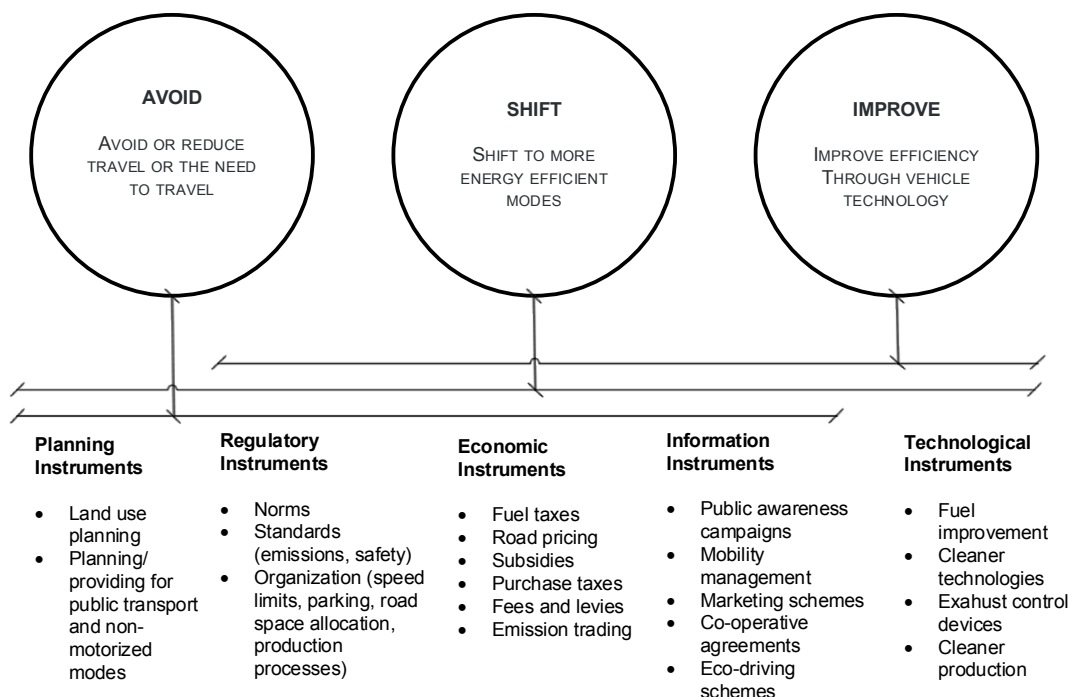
AVOID

Avoid or reduce travel or the need to travel

SHIFT

Shift to more energy efficient modes

IMPROVE

Improve efficiency Through vehicle technology

Planning Instruments

- Land use planning
- Planning/ providing for public transport and non-motorized modes

Regulatory Instruments

- Norms
- Standards (emissions, safety)
- Organization (speed limits, parking, road space allocation, production processes)

Economic Instruments

- Fuel taxes
- Road pricing
- Subsidies
- Purchase taxes
- Fees and levies
- Emission trading

Information Instruments

- Public awareness campaigns
- Mobility management
- Marketing schemes
- Co-operative agreements
- Eco-driving schemes

Technological Instruments

- Fuel improvement
- Cleaner technologies
- Exahust control devices
- Cleaner production